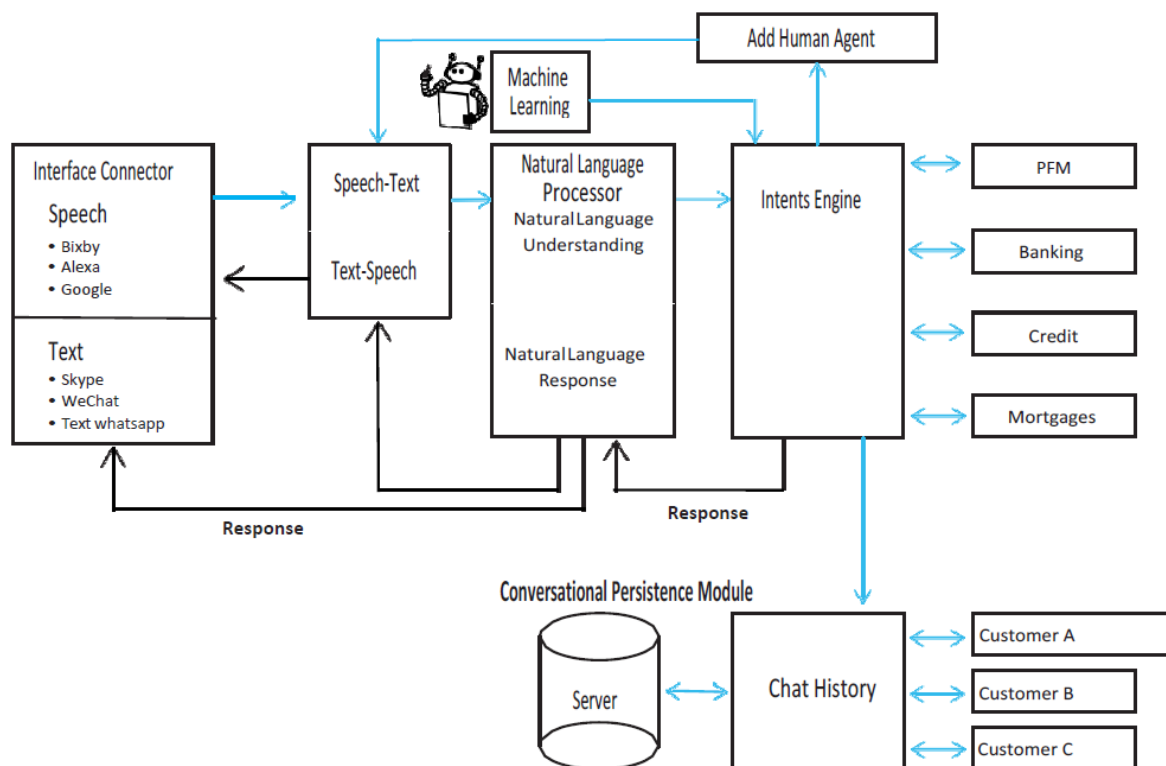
Add Human Agent

Machine Learning

Interface Connector

Speech
• Bixby
• Alexa
• Google

Text
• Skype
• WeChat
• Text whatsapp

Speech-Text

Text-Speech

Natural Language Processor
Natural Language Understanding

Natural Language Response

Intents Engine

PFM

Banking

Credit

Mortgages

Response

Response

Conversational Persistence Module

Server

Chat History

Customer A

Customer B

Customer C